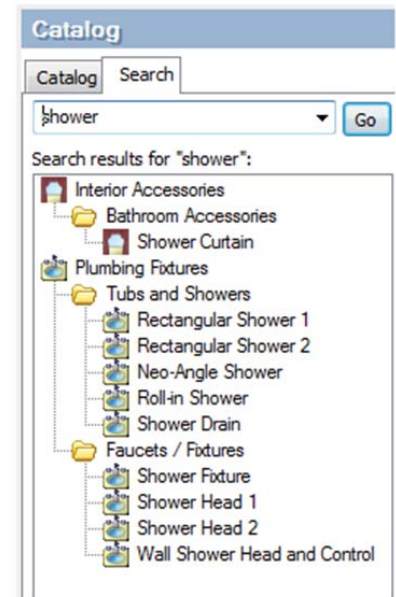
Catalog

Catalog | Search

shower

Go

Search results for "shower":

Interior Accessories
Bathroom Accessories
Shower Curtain
Plumbing Fixtures
Tubs and Showers
Rectangular Shower 1
Rectangular Shower 2
Neo-Angle Shower
Roll-in Shower
Shower Drain
Faucets / Fixtures
Shower Fixture
Shower Head 1
Shower Head 2
Wall Shower Head and Control